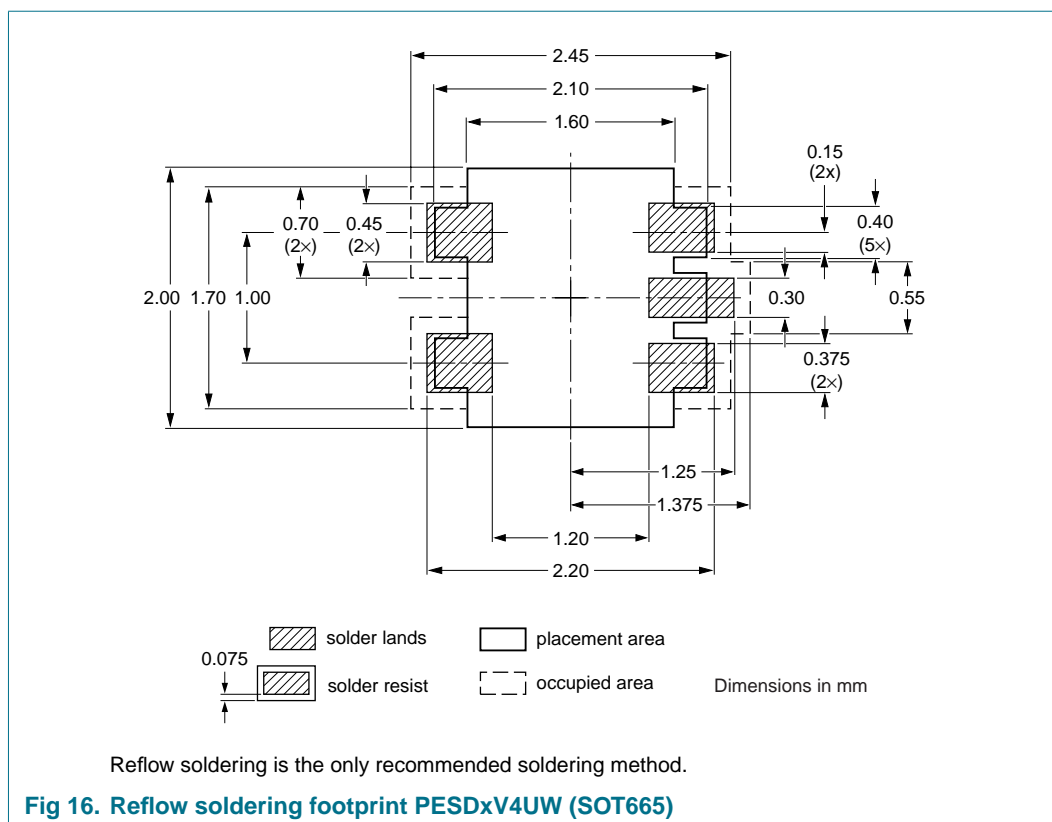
2.45
2.10
1.60
0.15 (2x)
0.70 (2×)
0.45 (2×)
0.40 (5×)
2.00
1.70
1.00
0.30
0.55
0.375 (2×)
1.25
1.375
1.20
2.20

solder lands
placement area
0.075
solder resist
occupied area
Dimensions in mm

Reflow soldering is the only recommended soldering method.

Fig 16. Reflow soldering footprint PESDxV4UW (SOT665)